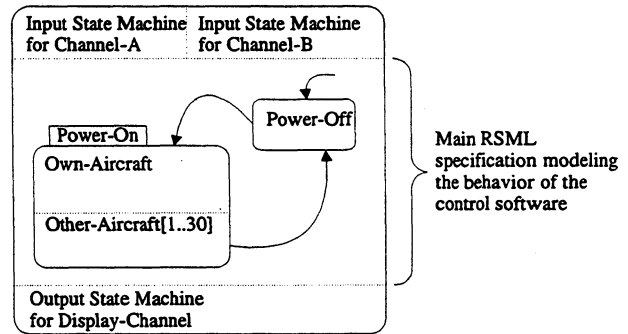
Input State Machine for Channel-A

Input State Machine for Channel-B

Power-Off

Power-On

Own-Aircraft

Other-Aircraft[1..30]

Main RSML specification modeling the behavior of the control software

Output State Machine for Display-Channel